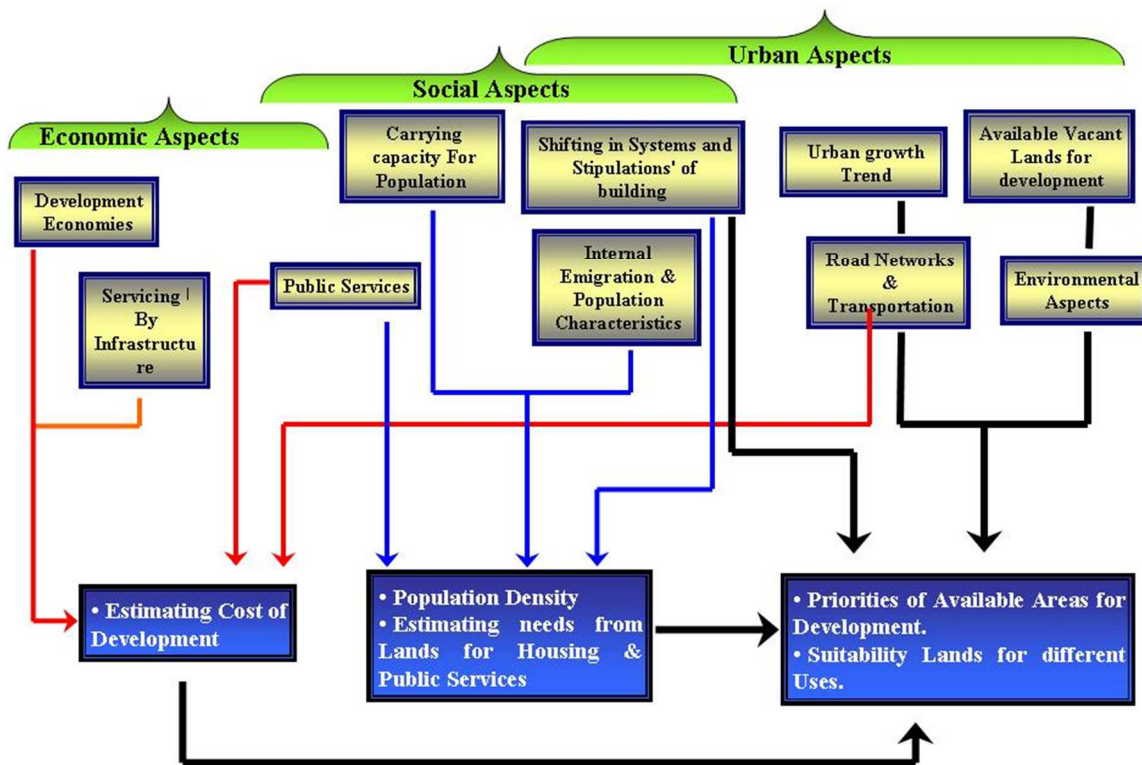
Urban Aspects

Social Aspects

Economic Aspects

Development Economies

Servicing By Infrastructure

Public Services

Carrying capacity For Population

Shifting in Systems and Stipulations' of building

Internal Emigration & Population Characteristics

Urban growth Trend

Available Vacant Lands for development

Road Networks & Transportation

Environmental Aspects

• Estimating Cost of Development

• Population Density
• Estimating needs from Lands for Housing & Public Services

• Priorities of Available Areas for Development.
• Suitability Lands for different Uses.